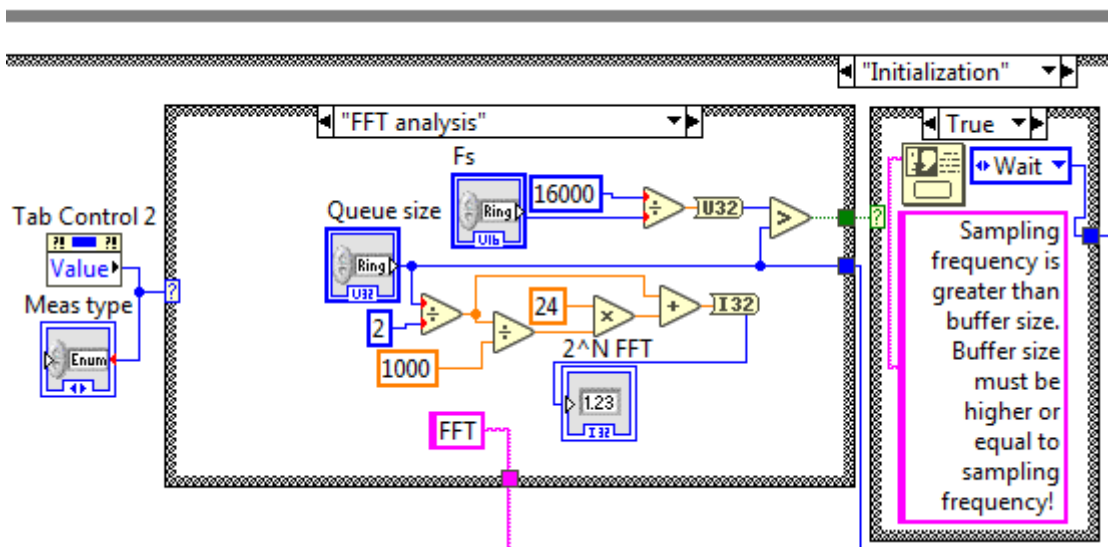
"Initialization"

"FFT analysis"

True

Fs

16000

U32

Ring

U16

Queue size

Ring

U32

Tab Control 2

Value

Meas type

Enum

?

?

Wait

2

1000

24

I32

2^N FFT

1.23

I32

FFT

Sampling frequency is greater than buffer size. Buffer size must be higher or equal to sampling frequency!